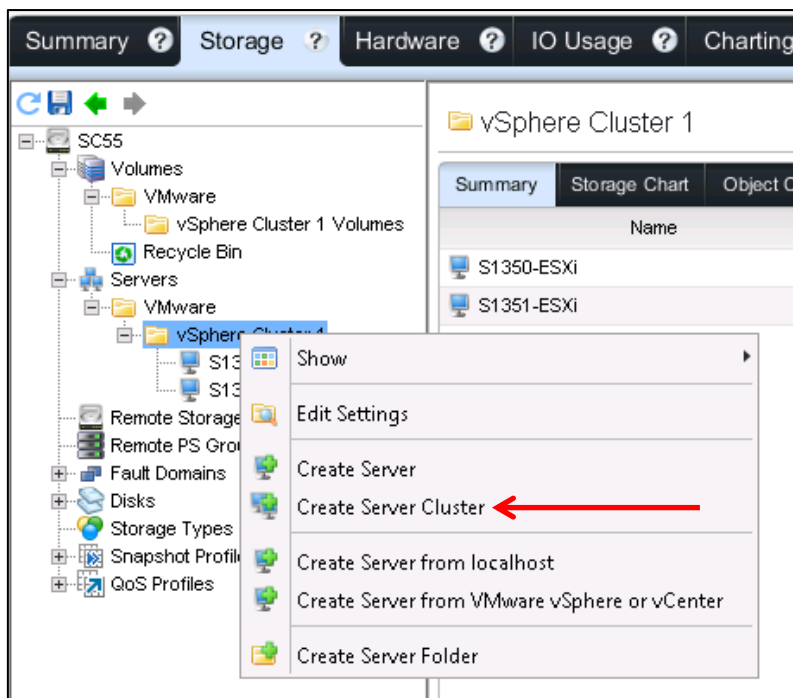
Summary ? Storage ? Hardware ? IO Usage ? Charting

SC55
Volumes
VMware
vSphere Cluster 1 Volumes
Recycle Bin
Servers
VMware
vSphere Cluster 1
S13
S13
Remote Storage
Remote PS Grou
Fault Domains
Disks
Storage Types
Snapshot Profile
QoS Profiles

vSphere Cluster 1

Summary | Storage Chart | Object C

Name
S1350-ESXi
S1351-ESXi

Show
Edit Settings
Create Server
Create Server Cluster
Create Server from localhost
Create Server from VMware vSphere or vCenter
Create Server Folder